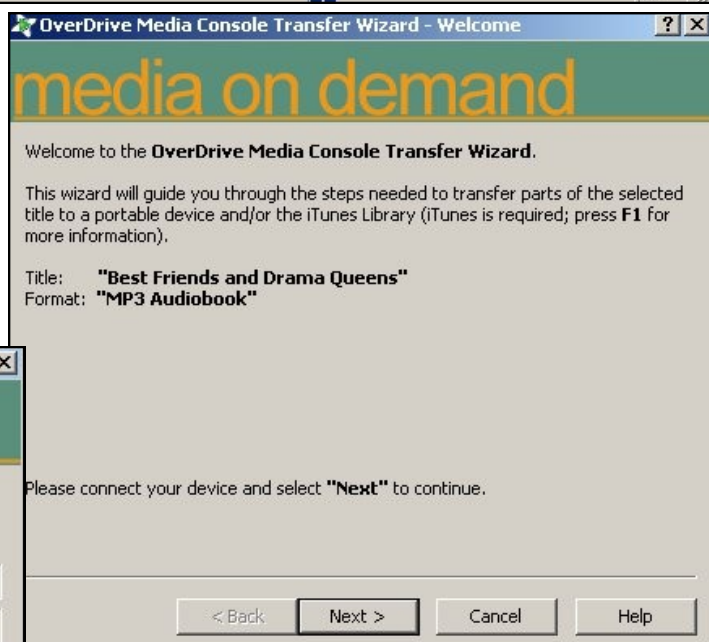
OverDrive Media Console Transfer Wizard - Welcome

? X

media on demand

Welcome to the **OverDrive Media Console Transfer Wizard**.

This wizard will guide you through the steps needed to transfer parts of the selected title to a portable device and/or the iTunes Library (iTunes is required; press **F1** for more information).

Title: **"Best Friends and Drama Queens"**
Format: **"MP3 Audiobook"**

X

Please connect your device and select **"Next"** to continue.

< Back
Next >
Cancel
Help